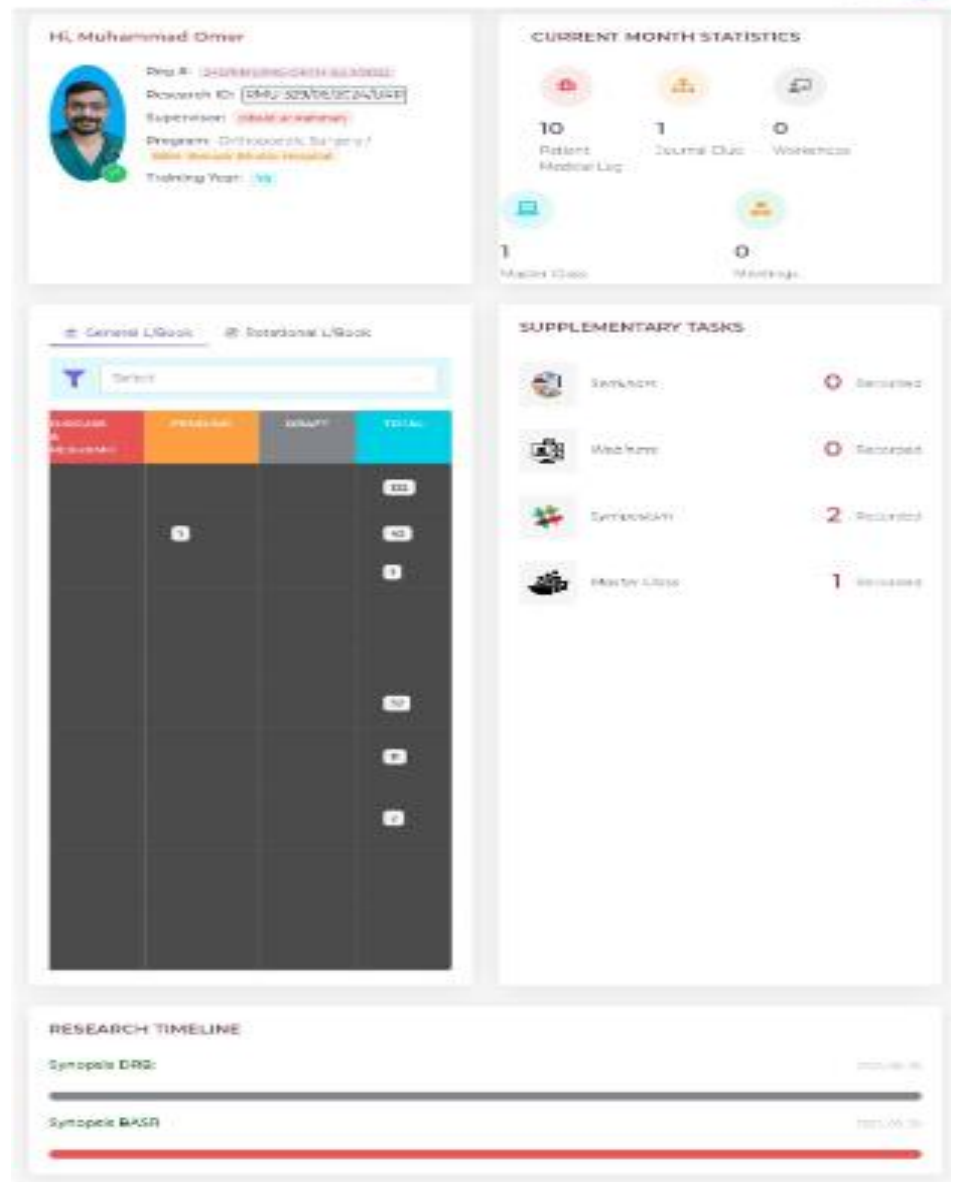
Hi, Muhammad Omer

Reg #: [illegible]
Research ID: KMU-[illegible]
Supervisor: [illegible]
Program: Orthopaedic Surgery / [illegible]
Training Year: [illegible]

CURRENT MONTH STATISTICS

10
Patient Medical Log

1
Journal Club

0
Workshop

1
Master Class

0
Meetings

General L/Book
Rotational L/Book

Select

| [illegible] | PENDING | DRAFT | TOTAL |
|---|---|---|---|
| | | | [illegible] |
| | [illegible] | | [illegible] |
| | | | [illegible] |
| | | | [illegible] |
| | | | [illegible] |
| | | | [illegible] |

SUPPLEMENTARY TASKS

Seminar 0 Recorded
Webinar 0 Recorded
Symposium 2 Recorded
Master Class 1 Recorded

RESEARCH TIMELINE

Synopsis DRB: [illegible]

Synopsis BASR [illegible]